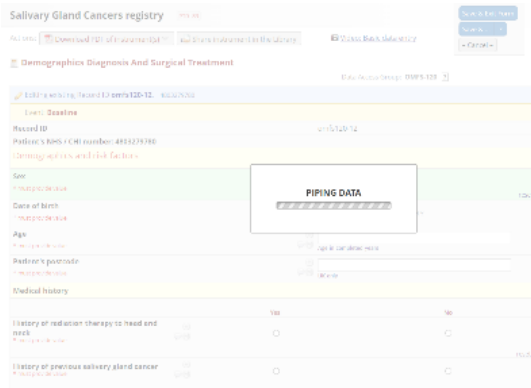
Salivary Gland Cancers registry

Actions: Download PDF of instrument(s) Share instrument in the Library Video: Basic data entry

Save & Exit Form
Save & ...
– Cancel –

Demographics Diagnosis And Surgical Treatment

Data Access Group: DWPS-123

Editing existing Record ID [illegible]

Event: Baseline

Record ID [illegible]

Patient's NHS / CHI number: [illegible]

Demographics and risk factors

Sex
* must provide value

Date of birth
* must provide value

Age
* must provide value

Patient's postcode
* must provide value

Medical history

Yes No

History of radiation therapy to head and neck
* must provide value

History of previous salivary gland cancer
* must provide value

PIPING DATA